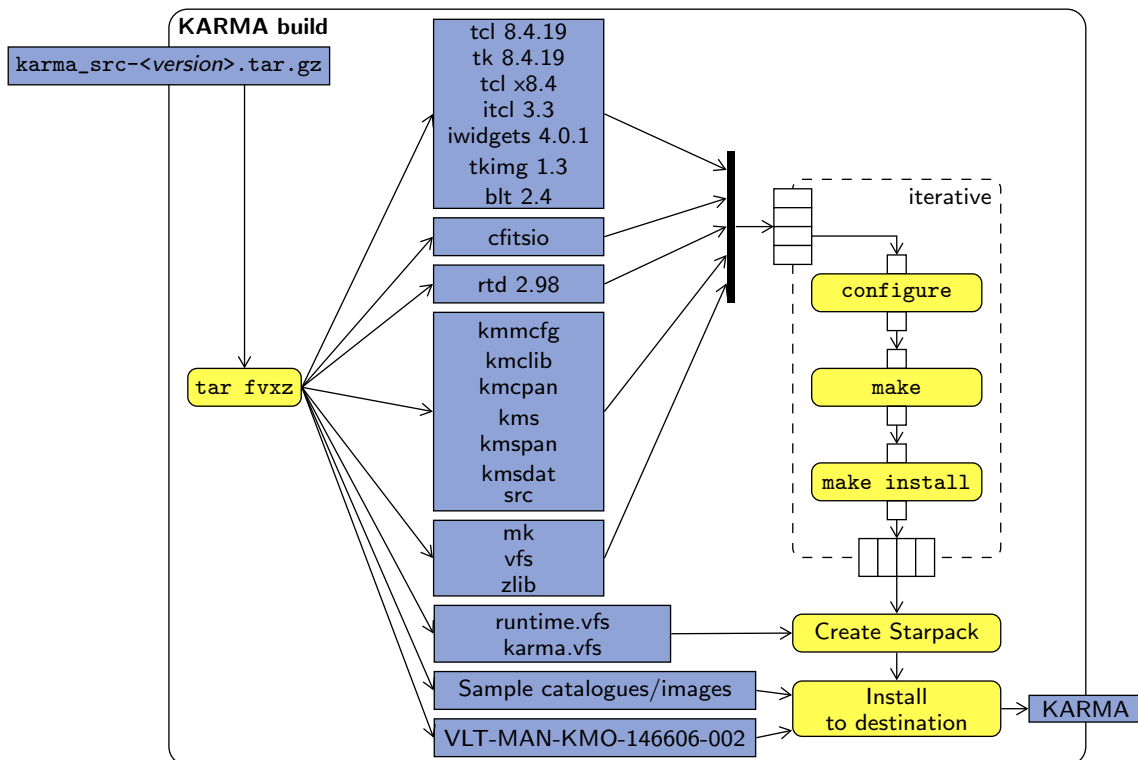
KARMA build

karma_src-<*version*>.tar.gz

tar fvxz

tcl 8.4.19
tk 8.4.19
tcl x8.4
itcl 3.3
iwidgets 4.0.1
tkimg 1.3
blt 2.4

cfitsio

rtd 2.98

kmmcfg
kmclib
kmcpan
kms
kmspan
kmsdat
src

mk
vfs
zlib

runtime.vfs
karma.vfs

Sample catalogues/images

VLT-MAN-KMO-146606-002

iterative

configure

make

make install

Create Starpack

Install
to destination

KARMA